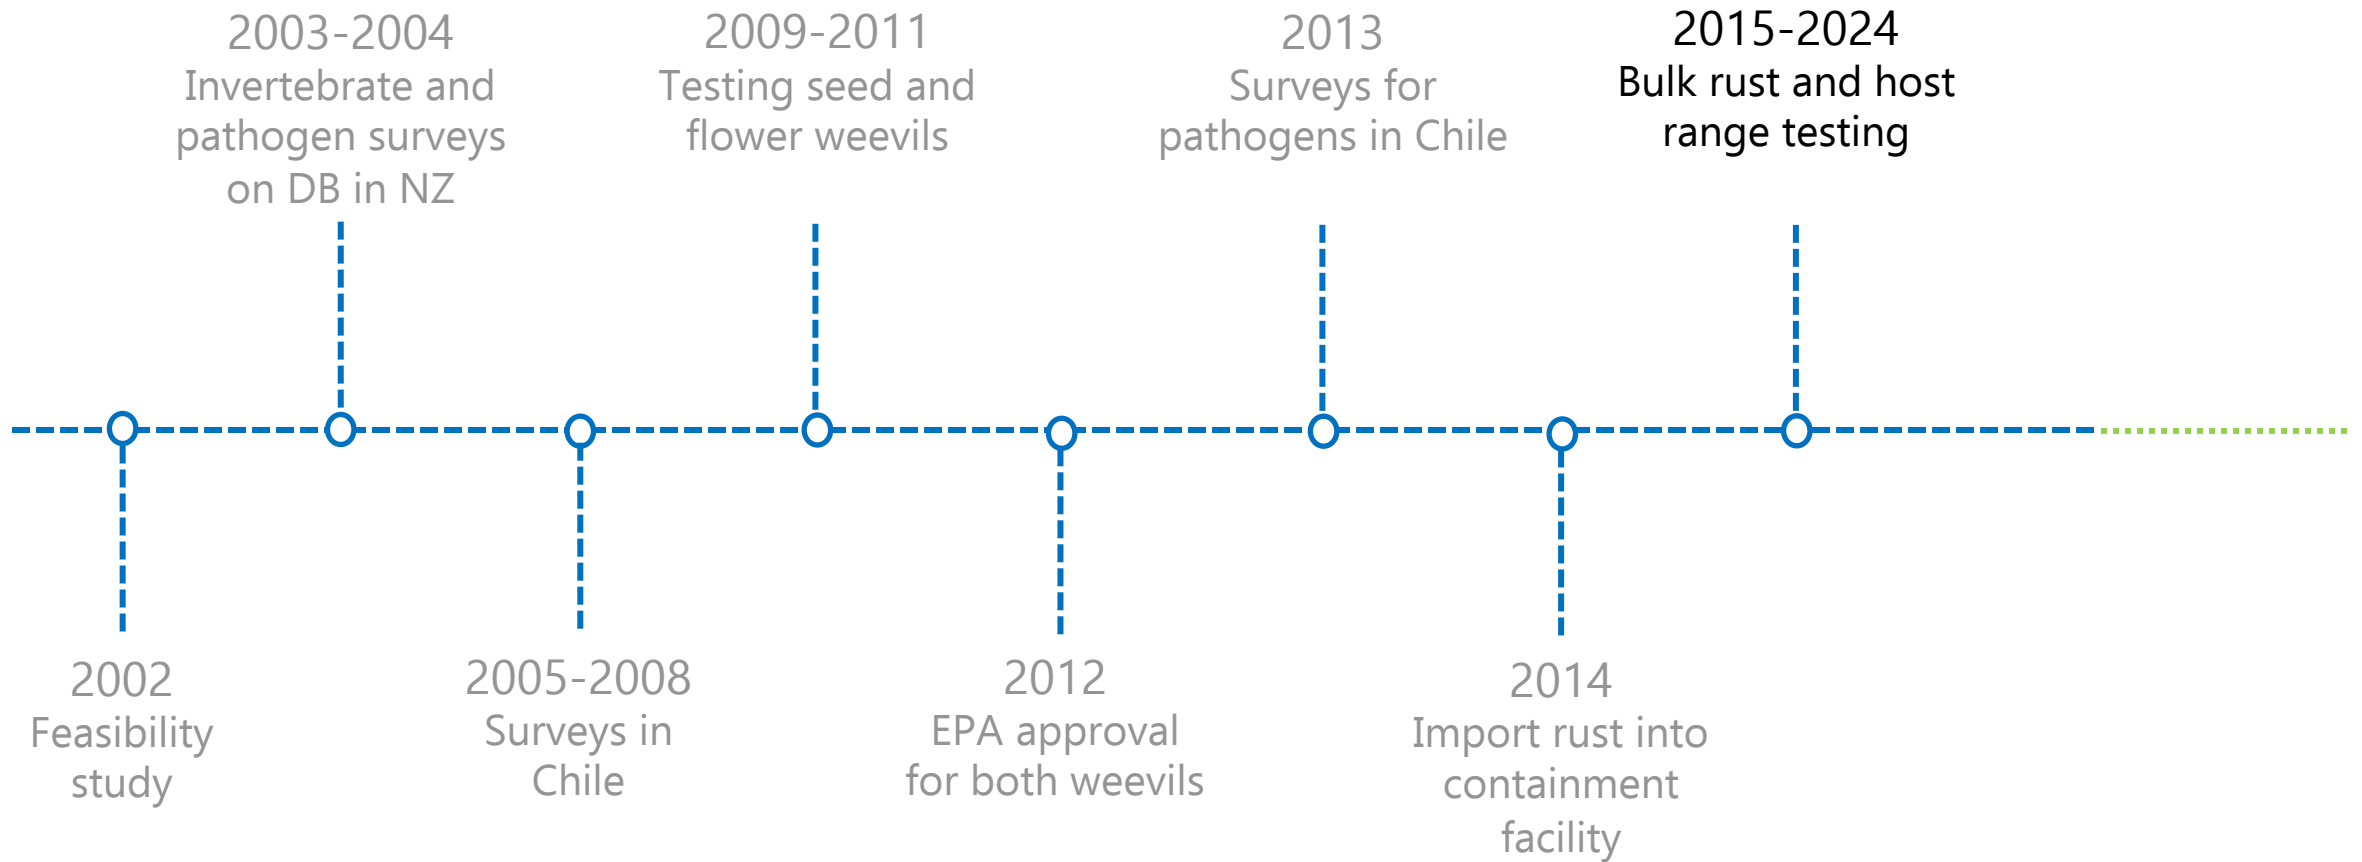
2003-2004
Invertebrate and pathogen surveys on DB in NZ

2009-2011
Testing seed and flower weevils

2013
Surveys for pathogens in Chile

2015-2024
Bulk rust and host range testing

2002
Feasibility study

2005-2008
Surveys in Chile

2012
EPA approval for both weevils

2014
Import rust into containment facility